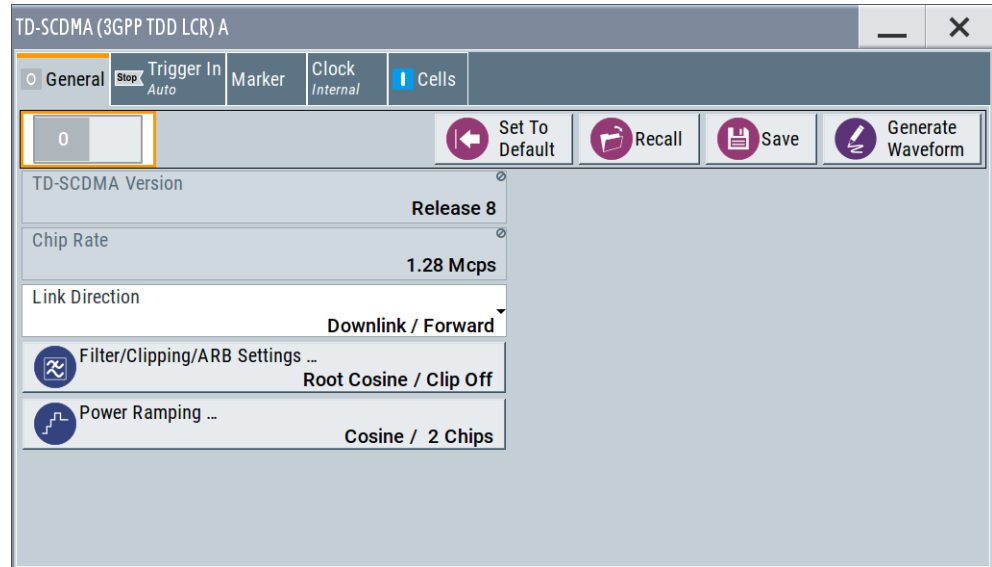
TD-SCDMA (3GPP TDD LCR) A

O General
Stop Trigger In Auto
Marker
Clock Internal
I Cells

0

Set To Default
Recall
Save
Generate Waveform

TD-SCDMA Version
Release 8

Chip Rate
1.28 Mcps

Link Direction
Downlink / Forward

Filter/Clipping/ARB Settings ...
Root Cosine / Clip Off

Power Ramping ...
Cosine / 2 Chips